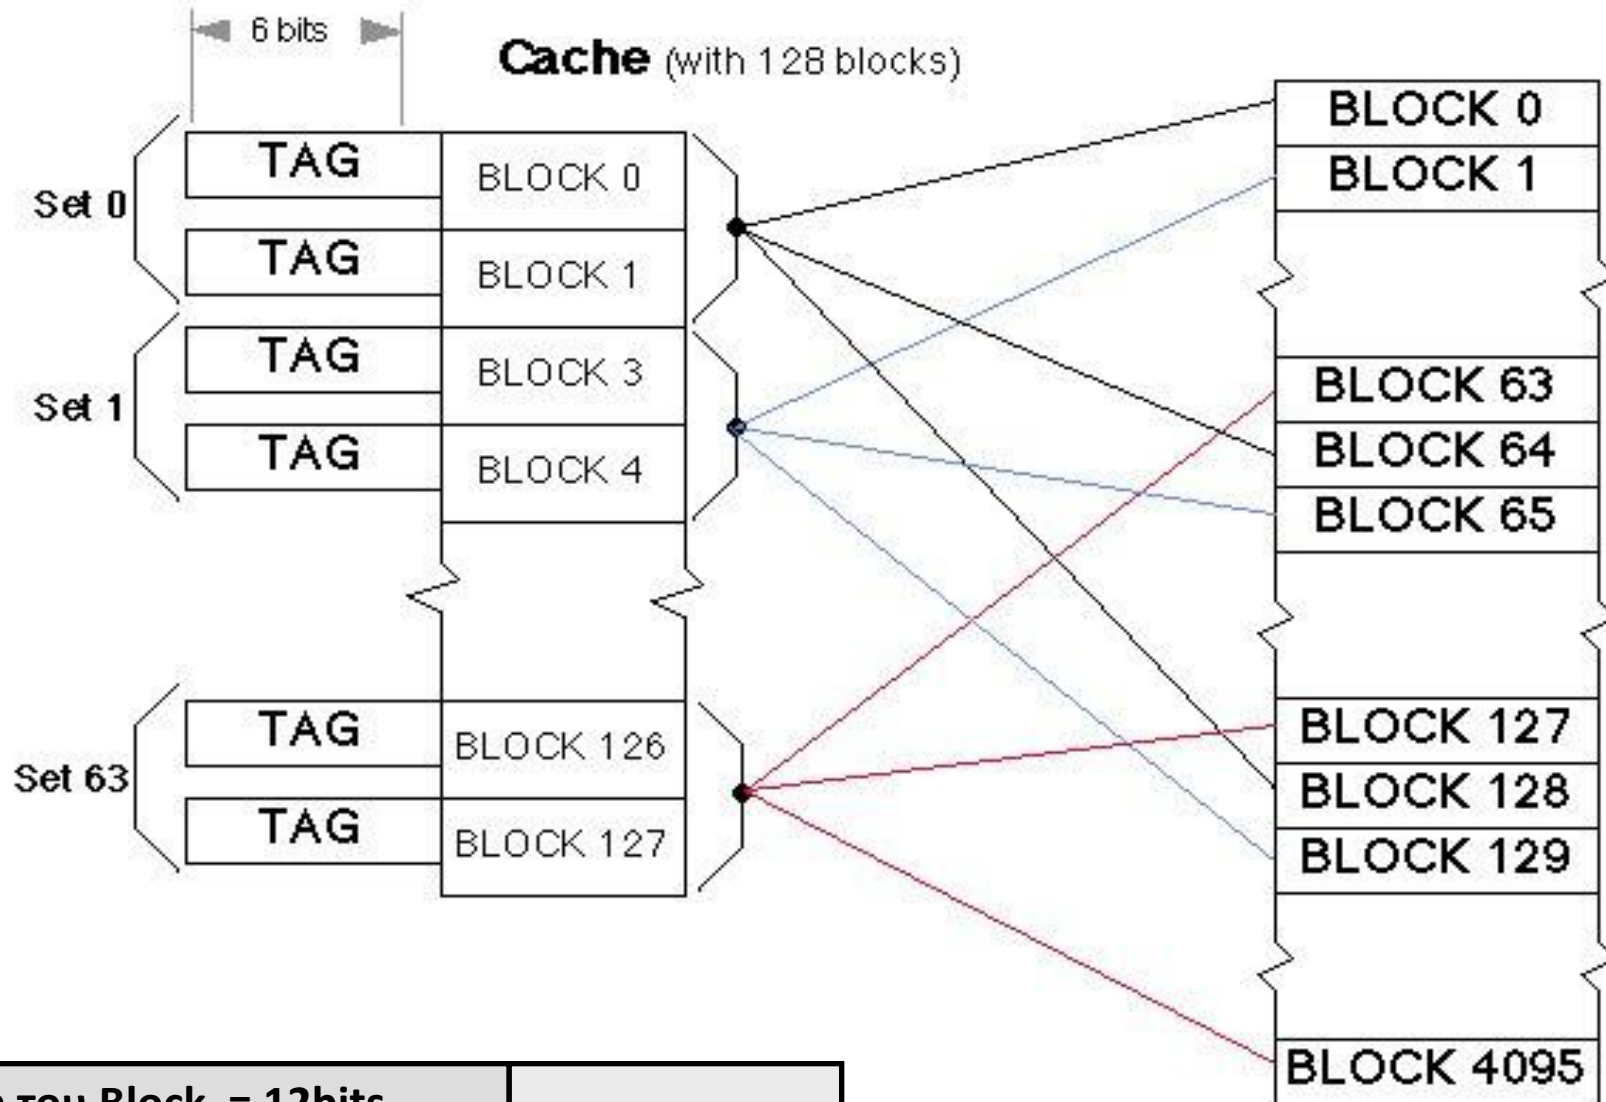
6 bits

**Cache** (with 128 blocks)

Set 0
TAG BLOCK 0
TAG BLOCK 1

Set 1
TAG BLOCK 3
TAG BLOCK 4

Set 63
TAG BLOCK 126
TAG BLOCK 127

BLOCK 0
BLOCK 1
BLOCK 63
BLOCK 64
BLOCK 65
BLOCK 127
BLOCK 128
BLOCK 129
BLOCK 4095

| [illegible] του Block = 12bits | |
|---|---|